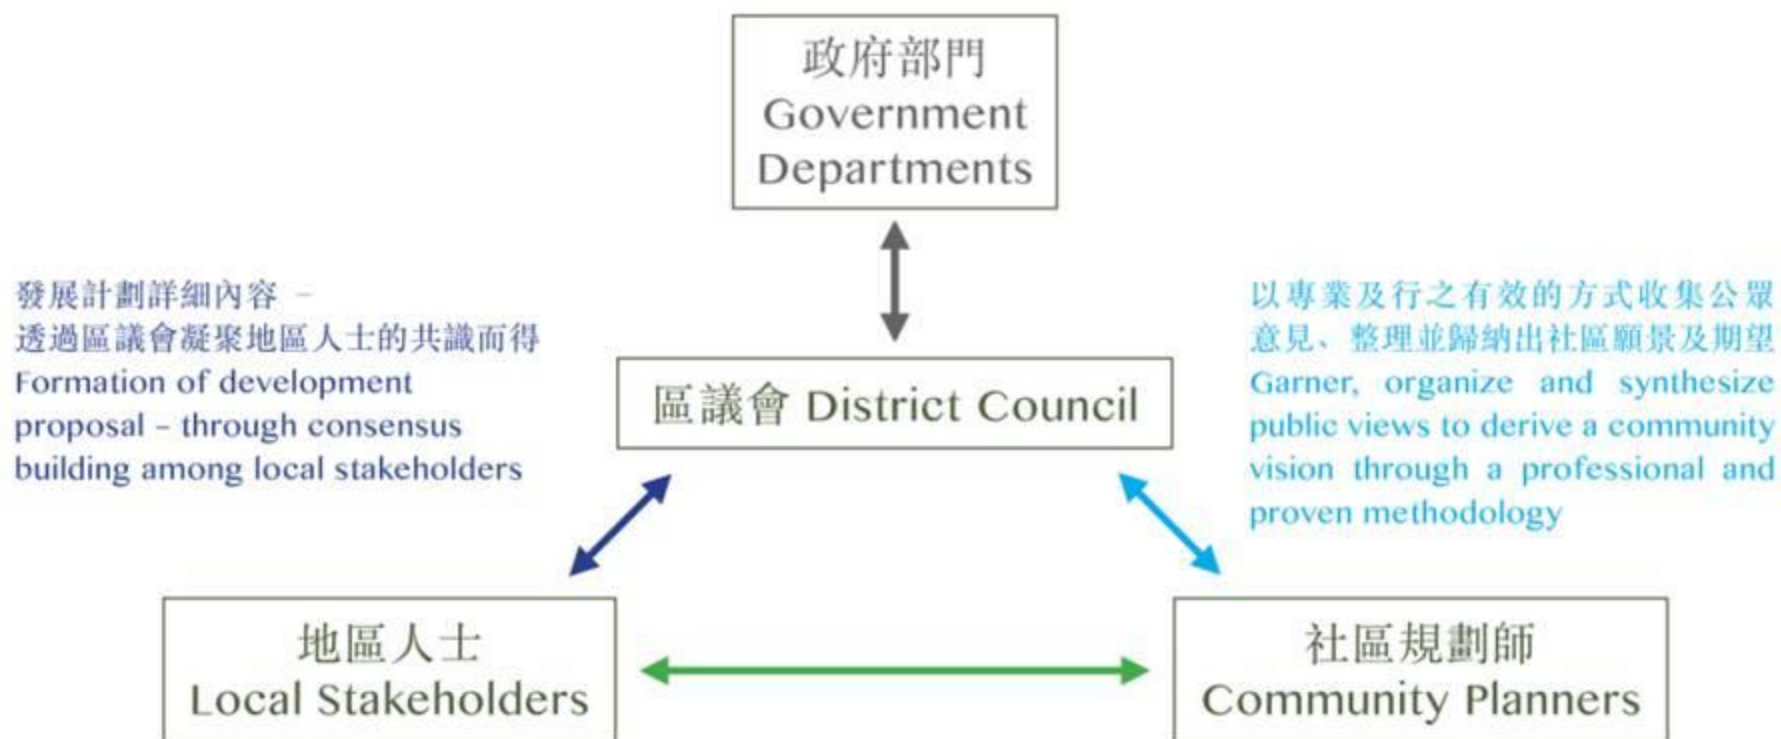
政府部門
Government Departments

發展計劃詳細內容 –
透過區議會凝聚地區人士的共識而得
Formation of development proposal – through consensus building among local stakeholders

區議會 District Council

以專業及行之有效的方式收集公眾意見、整理並歸納出社區願景及期望
Garner, organize and synthesize public views to derive a community vision through a professional and proven methodology

地區人士
Local Stakeholders

社區規劃師
Community Planners